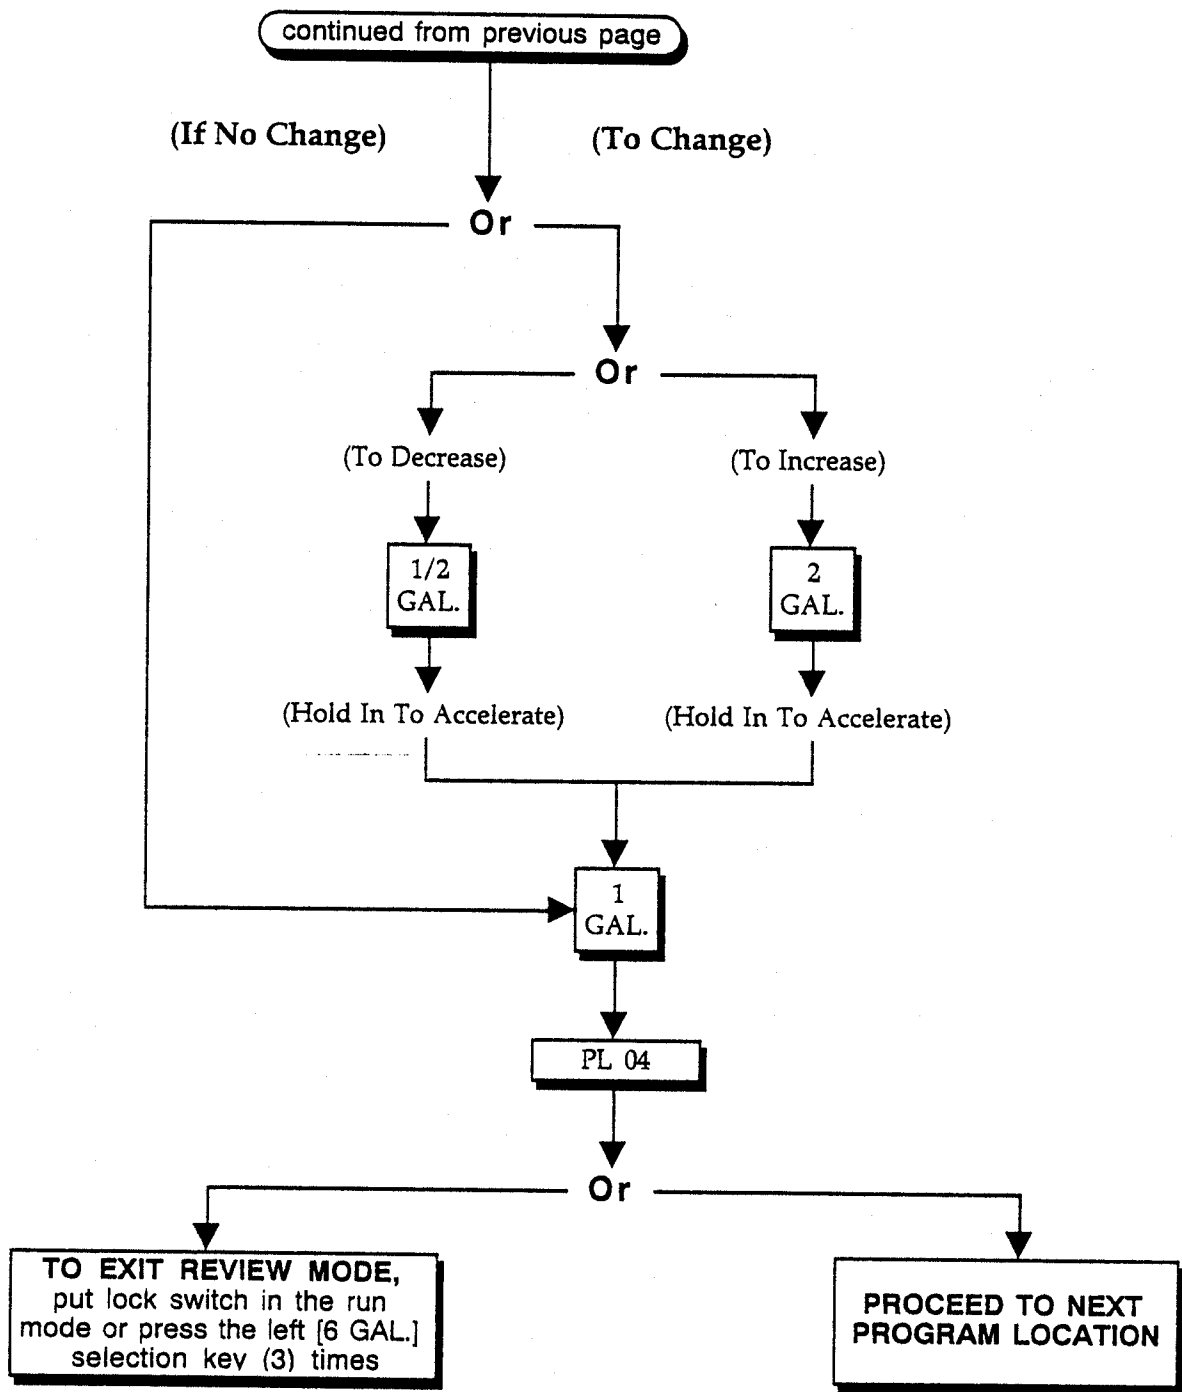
continued from previous page

(If No Change)

(To Change)

Or

Or

(To Decrease)

(To Increase)

1/2 GAL.

2 GAL.

(Hold In To Accelerate)

(Hold In To Accelerate)

1 GAL.

PL 04

Or

TO EXIT REVIEW MODE, put lock switch in the run mode or press the left [6 GAL.] selection key (3) times

PROCEED TO NEXT PROGRAM LOCATION